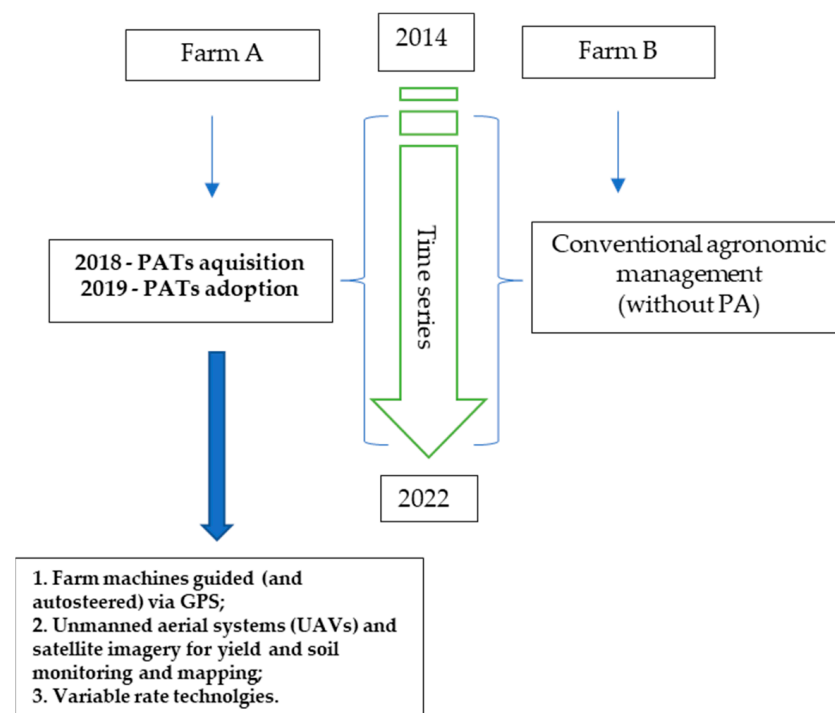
Farm A

2014

Farm B

2018 - PATs aquisition
2019 - PATs adoption

Time series

Conventional agronomic management (without PA)

2022

1. Farm machines guided (and autosteered) via GPS;
2. Unmanned aerial systems (UAVs) and satellite imagery for yield and soil monitoring and mapping;
3. Variable rate technolgies.